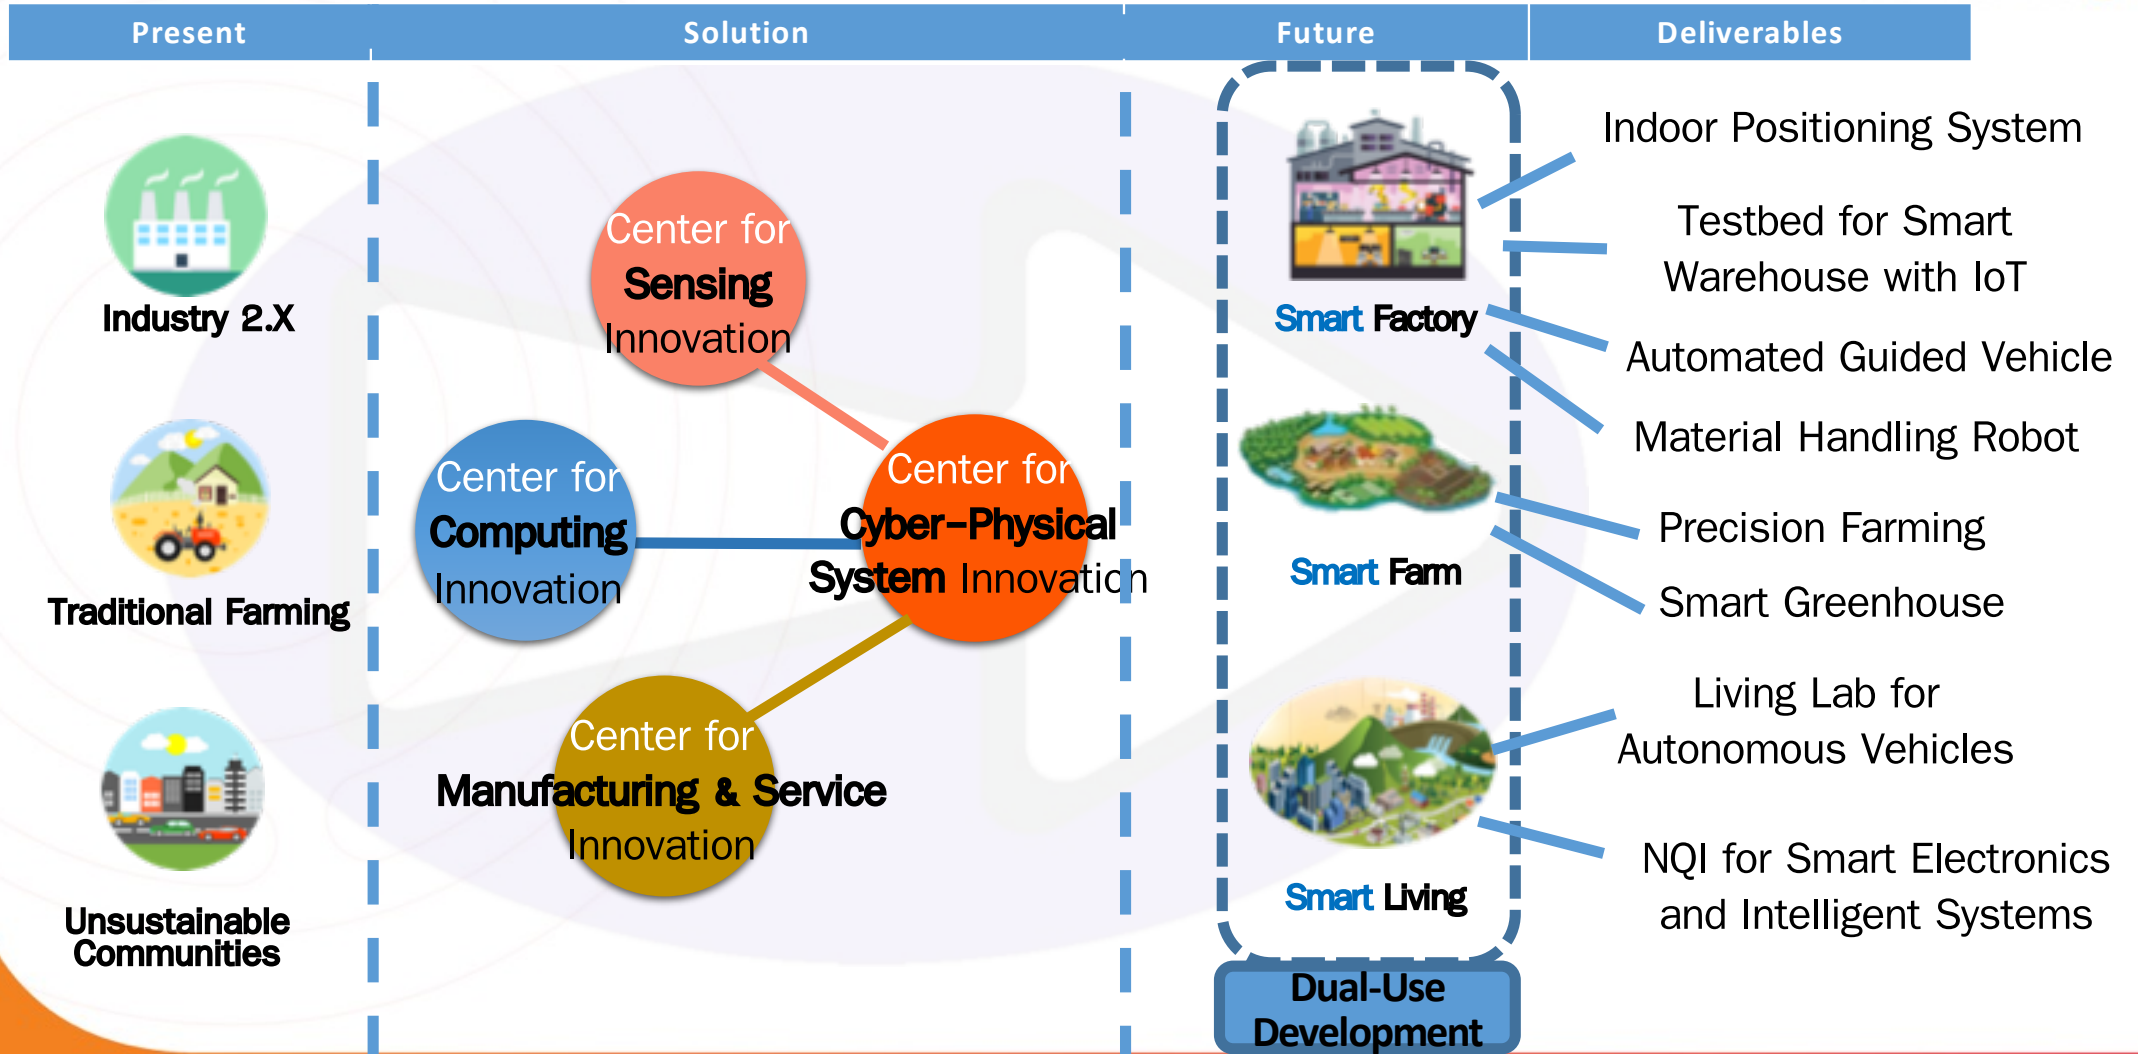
| Present | Solution | Future | Deliverables |
|---|---|---|---|

Industry 2.X

Traditional Farming

Unsustainable Communities

Center for Sensing Innovation

Center for Computing Innovation

Center for Cyber-Physical System Innovation

Center for Manufacturing & Service Innovation

Smart Factory

Smart Farm

Smart Living

Dual-Use Development

Indoor Positioning System

Testbed for Smart Warehouse with IoT

Automated Guided Vehicle

Material Handling Robot

Precision Farming

Smart Greenhouse

Living Lab for Autonomous Vehicles

NQI for Smart Electronics and Intelligent Systems